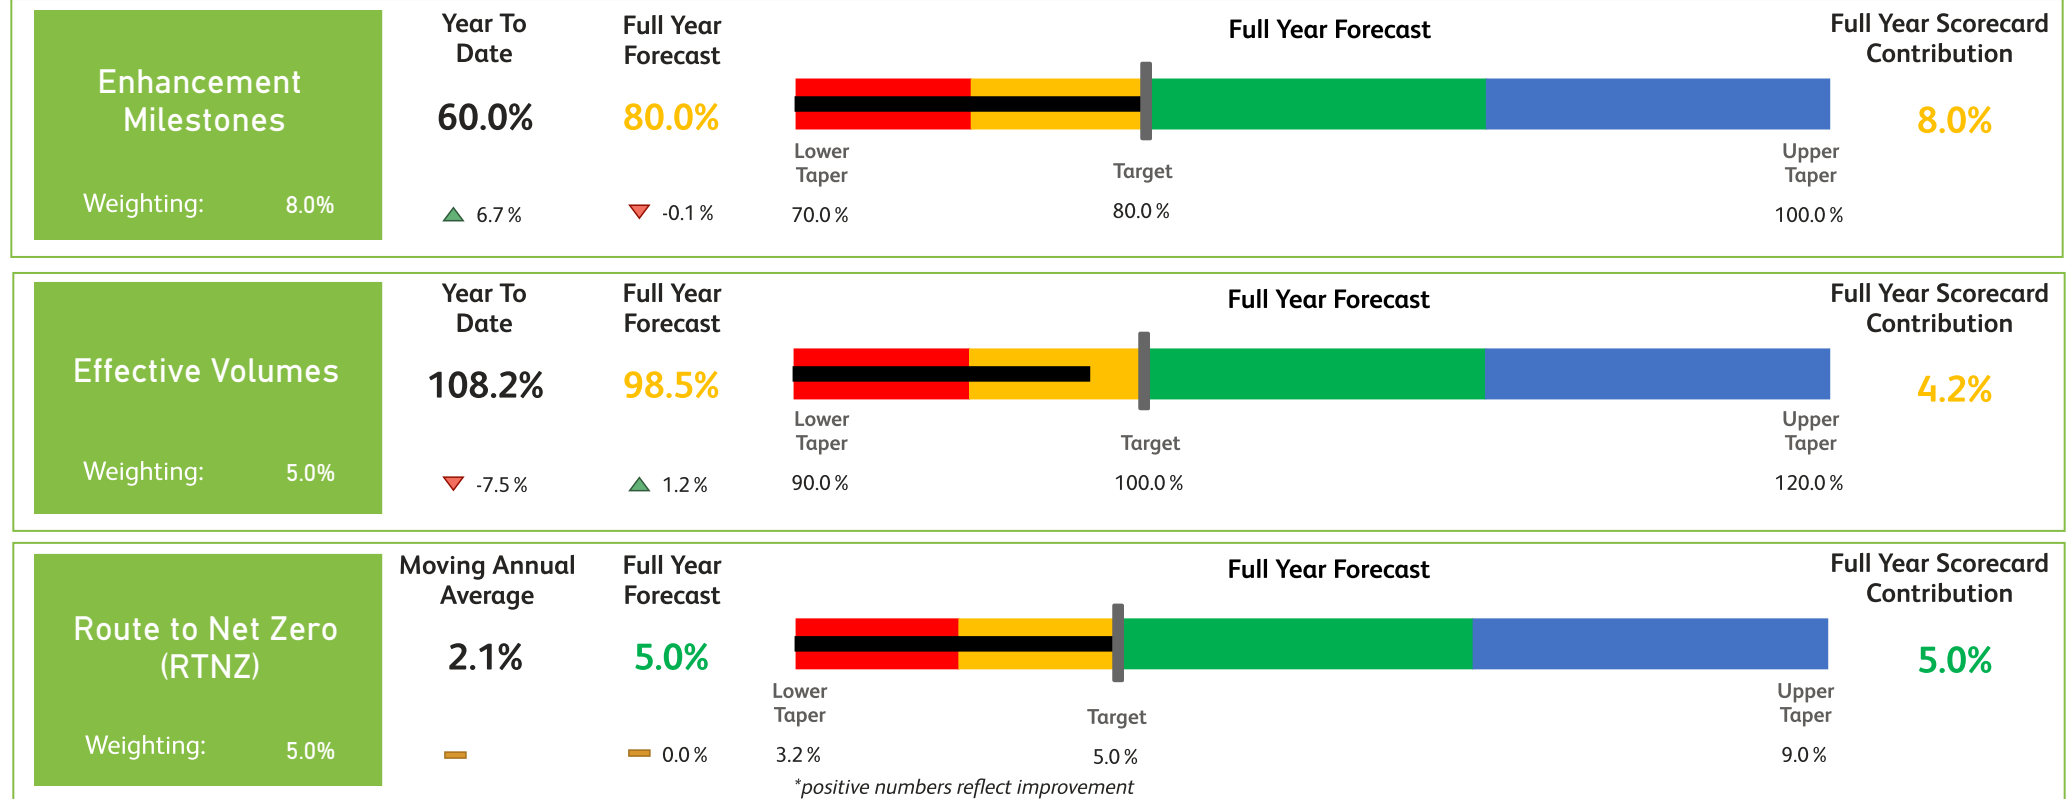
Enhancement Milestones

Weighting: 8.0%

Year To Date

60.0%

6.7 %

Full Year Forecast

80.0%

-0.1 %

Full Year Forecast

Lower Taper

70.0 %

Target

80.0 %

Upper Taper

100.0 %

Full Year Scorecard Contribution

8.0%

Effective Volumes

Weighting: 5.0%

Year To Date

108.2%

-7.5 %

Full Year Forecast

98.5%

1.2 %

Full Year Forecast

Lower Taper

90.0 %

Target

100.0 %

Upper Taper

120.0 %

Full Year Scorecard Contribution

4.2%

Route to Net Zero (RTNZ)

Weighting: 5.0%

Moving Annual Average

2.1%

Full Year Forecast

5.0%

0.0 %

Full Year Forecast

Lower Taper

3.2 %

Target

5.0 %

Upper Taper

9.0 %

Full Year Scorecard Contribution

5.0%

*positive numbers reflect improvement